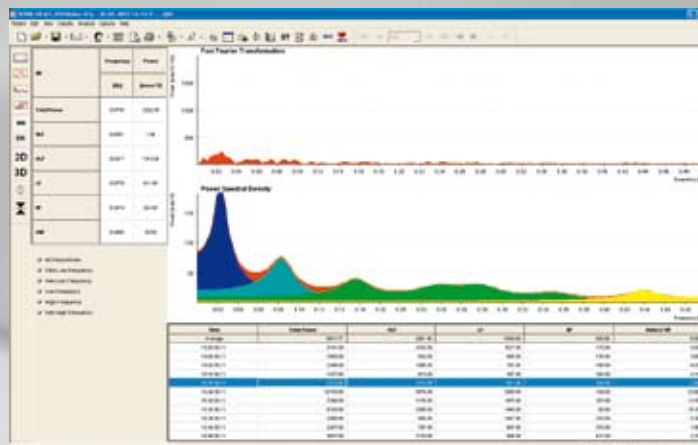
Fast Fourier Transformation

Power Spectral Density

2D
3D

| | Frequency | Power |
|---|---|---|
| | [Hz] | [msec²/Hz] |
| Total Power | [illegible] | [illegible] |
| ULF | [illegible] | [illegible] |
| VLF | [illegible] | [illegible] |
| LF | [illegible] | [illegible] |
| HF | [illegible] | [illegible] |
| VHF | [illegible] | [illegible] |

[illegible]